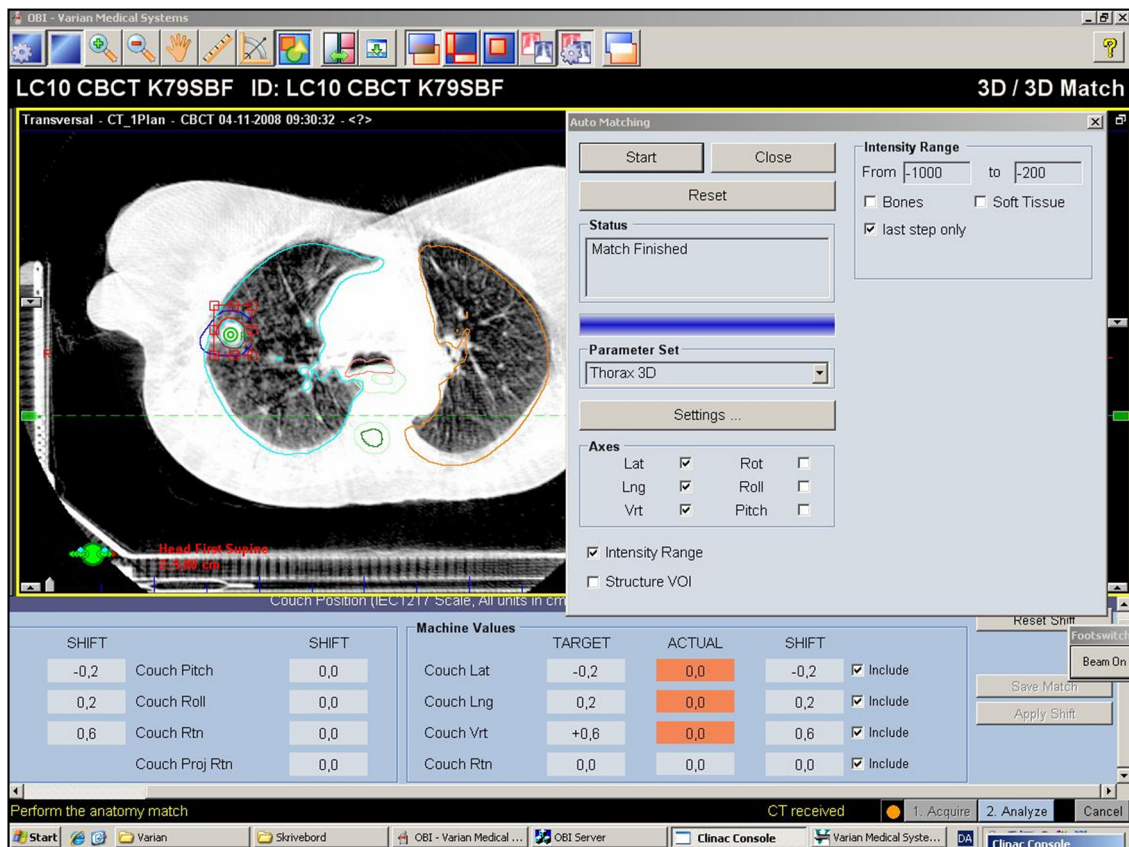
OBI - Varian Medical Systems

LC10 CBCT K79SBF ID: LC10 CBCT K79SBF

3D / 3D Match

Transversal - CT_1Plan - CBCT 04-11-2008 09:30:32 - <?>

Head First Supine
Z: 5.00 cm

Auto Matching

Start
Close
Reset

Status
Match Finished

Parameter Set
Thorax 3D

Settings ...

Axes
☑ Lat ☐ Rot
☑ Lng ☐ Roll
☑ Vrt ☐ Pitch

☑ Intensity Range
☐ Structure VOI

Intensity Range
From -1000 to -200
☐ Bones ☐ Soft Tissue
☑ last step only

Couch Position (IEC1217 Scale, All units in cm

Reset Shift

Footswitch
Beam On

| SHIFT | | SHIFT |
|---|---|---|
| -0,2 | Couch Pitch | 0,0 |
| 0,2 | Couch Roll | 0,0 |
| 0,6 | Couch Rtn | 0,0 |
| | Couch Proj Rtn | 0,0 |

Machine Values

| | TARGET | ACTUAL | SHIFT | |
|---|---|---|---|---|
| Couch Lat | -0,2 | 0,0 | -0,2 | ☑ Include |
| Couch Lng | 0,2 | 0,0 | 0,2 | ☑ Include |
| Couch Vrt | +0,6 | 0,0 | 0,6 | ☑ Include |
| Couch Rtn | 0,0 | 0,0 | 0,0 | ☑ Include |

Save Match
Apply Shift

Perform the anatomy match
CT received
1. Acquire
2. Analyze
Cancel

Start | Varian | Skrivebord | OBI - Varian Medical ... | OBI Server | Clinac Console | Varian Medical Syste... | DA | Clinac Console